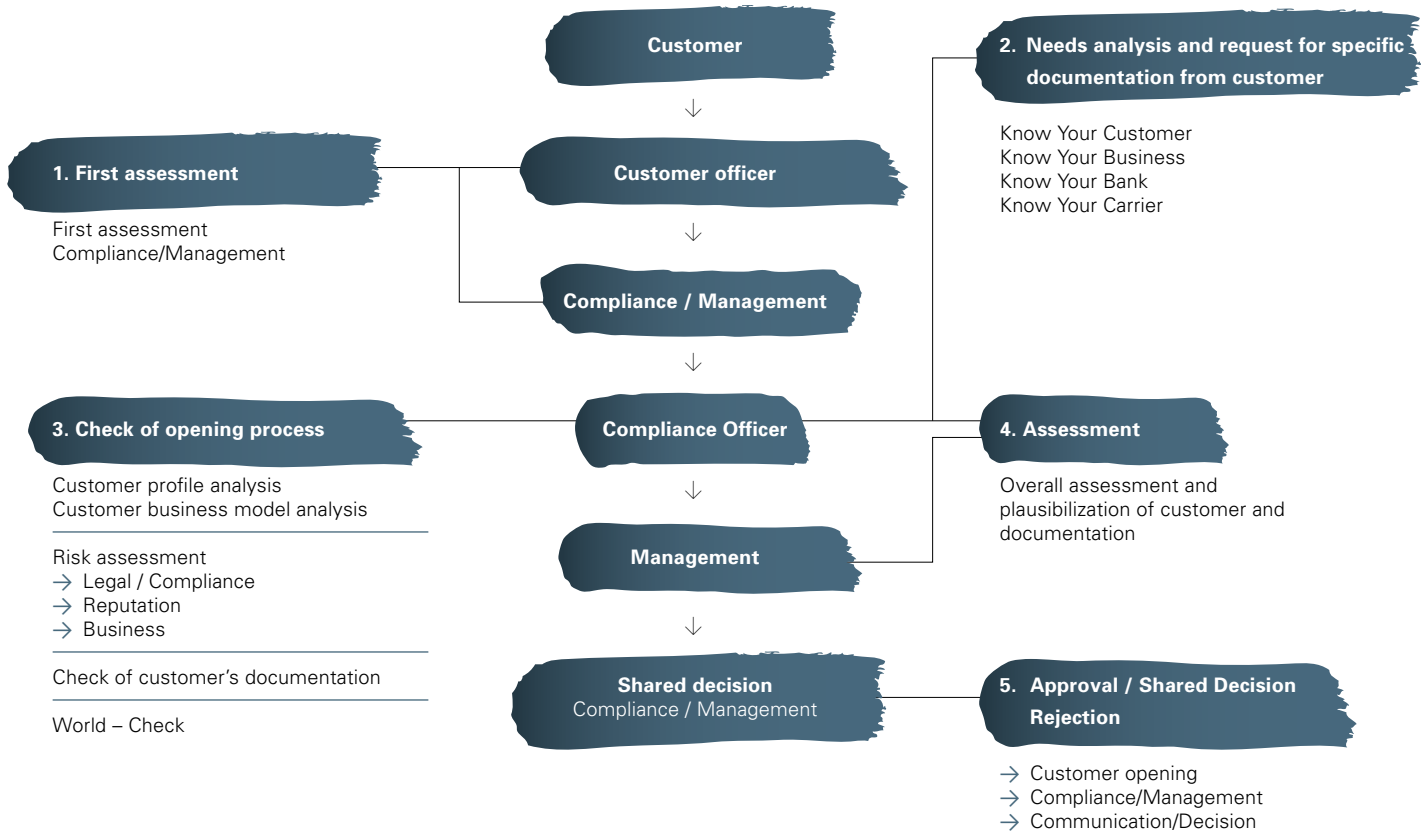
Customer

↓

Customer officer

↓

Compliance / Management

↓

Compliance Officer

↓

Management

↓

Shared decision
Compliance / Management

1. First assessment

First assessment
Compliance/Management

2. Needs analysis and request for specific documentation from customer

Know Your Customer
Know Your Business
Know Your Bank
Know Your Carrier

3. Check of opening process

Customer profile analysis
Customer business model analysis

Risk assessment
→ Legal / Compliance
→ Reputation
→ Business

Check of customer's documentation

World – Check

4. Assessment

Overall assessment and plausibilization of customer and documentation

5. Approval / Shared Decision Rejection

→ Customer opening
→ Compliance/Management
→ Communication/Decision